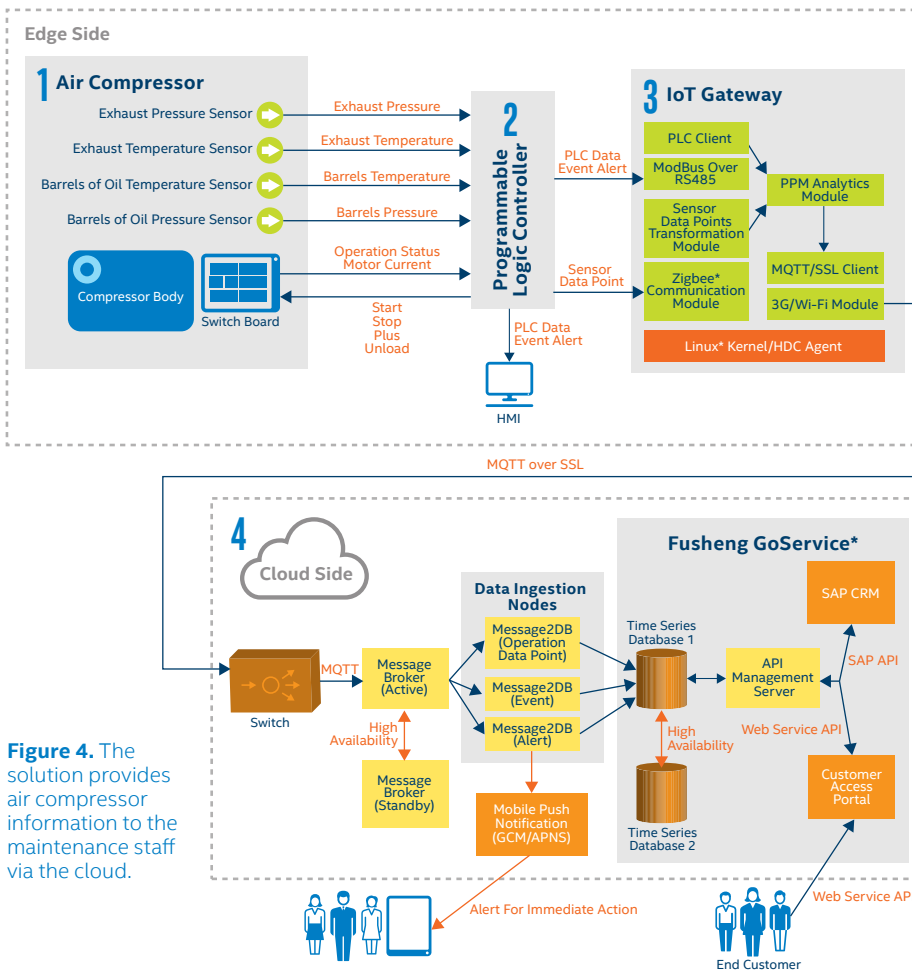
Edge Side

1 Air Compressor

Exhaust Pressure Sensor
Exhaust Temperature Sensor
Barrels of Oil Temperature Sensor
Barrels of Oil Pressure Sensor
Compressor Body
Switch Board

Exhaust Pressure
Exhaust Temperature
Barrels Temperature
Barrels Pressure
Operation Status Motor Current
Start Stop Plus Unload

2 Programmable Logic Controller

PLC Data Event Alert
Sensor Data Point
PLC Data Event Alert
HMI

3 IoT Gateway

PLC Client
ModBus Over RS485
Sensor Data Points Transformation Module
Zigbee* Communication Module
PPM Analytics Module
MQTT/SSL Client
3G/Wi-Fi Module
Linux* Kernel/HDC Agent

MQTT over SSL

4 Cloud Side

Switch
MQTT
Message Broker (Active)
High Availability
Message Broker (Standby)

Data Ingestion Nodes
Message2DB (Operation Data Point)
Message2DB (Event)
Message2DB (Alert)
Mobile Push Notification (GCM/APNS)

Fusheng GoService*
Time Series Database 1
High Availability
Time Series Database 2
API Management Server
SAP CRM
SAP API
Web Service API
Customer Access Portal
Web Service AP
End Customer

Alert For Immediate Action

Figure 4. The solution provides air compressor information to the maintenance staff via the cloud.